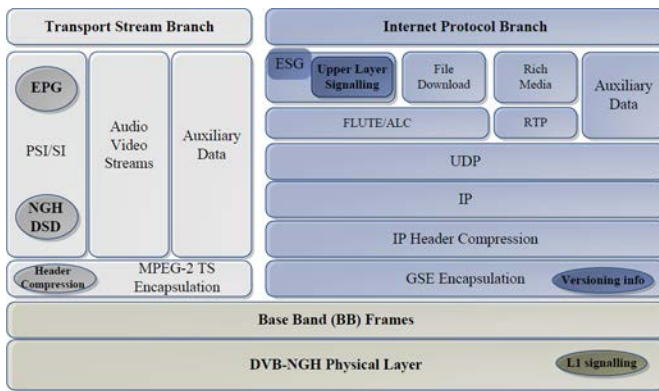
Transport Stream Branch

EPG

PSI/SI

NGH DSD

Audio Video Streams

Auxiliary Data

Header Compression

MPEG-2 TS Encapsulation

Internet Protocol Branch

ESG

Upper Layer Signalling

File Download

Rich Media

Auxiliary Data

FLUTE/ALC

RTP

UDP

IP

IP Header Compression

GSE Encapsulation

Versioning info

Base Band (BB) Frames

DVB-NGH Physical Layer

L1 signalling